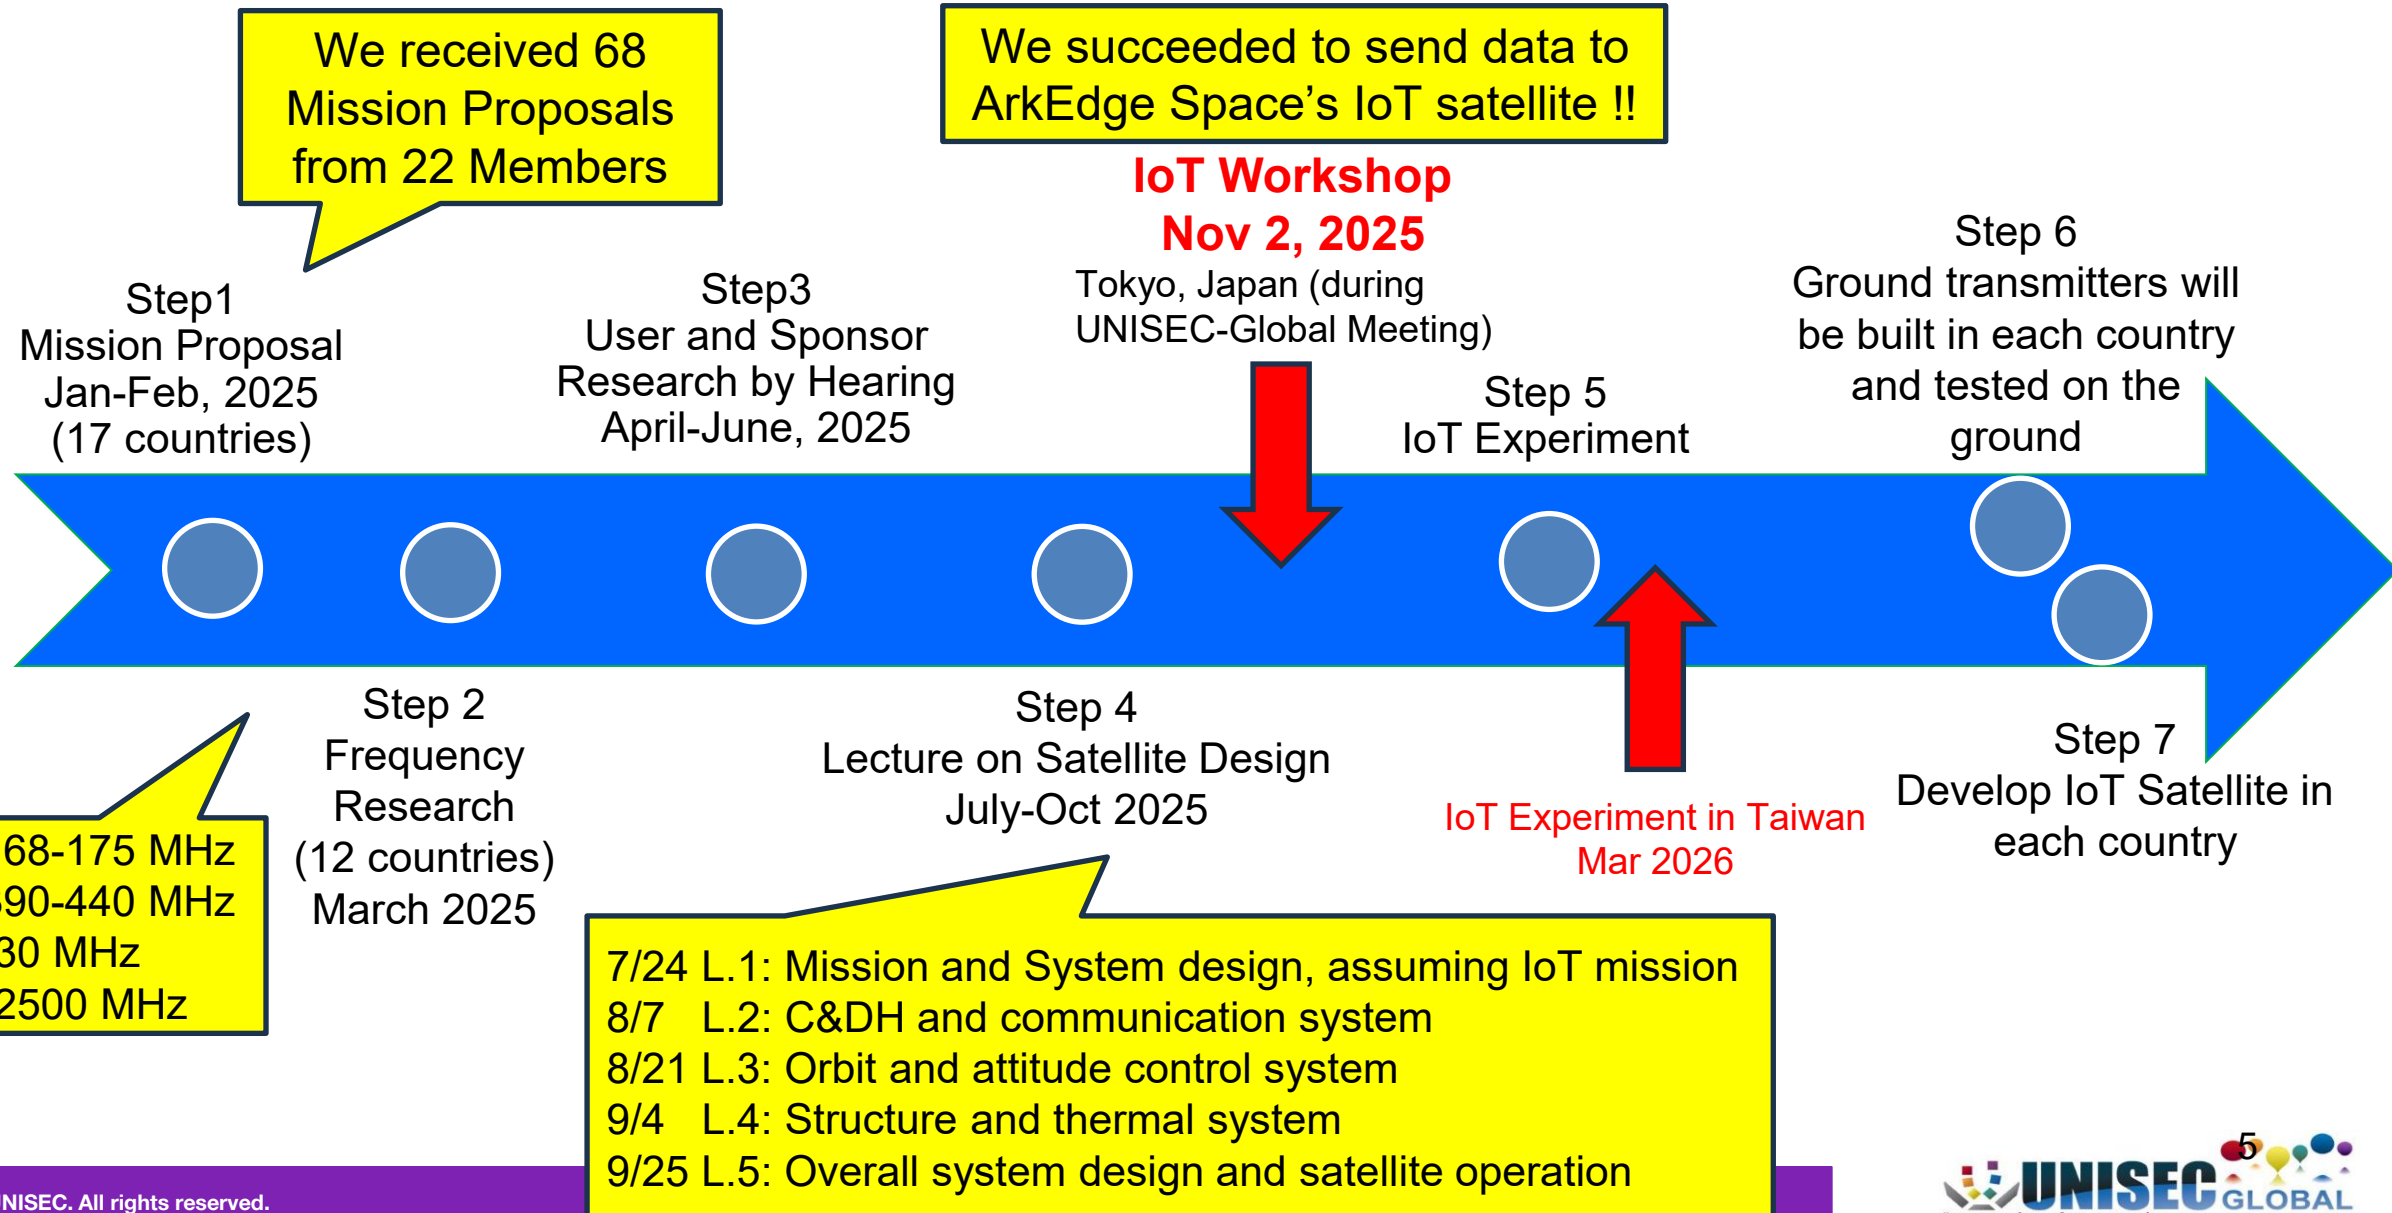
We received 68 Mission Proposals from 22 Members

We succeeded to send data to ArkEdge Space's IoT satellite !!

IoT Workshop
Nov 2, 2025
Tokyo, Japan (during UNISEC-Global Meeting)

Step1
Mission Proposal
Jan-Feb, 2025
(17 countries)

Step3
User and Sponsor Research by Hearing
April-June, 2025

Step 5
IoT Experiment

Step 6
Ground transmitters will be built in each country and tested on the ground

Step 2
Frequency Research
(12 countries)
March 2025

Step 4
Lecture on Satellite Design
July-Oct 2025

IoT Experiment in Taiwan
Mar 2026

Step 7
Develop IoT Satellite in each country

68-175 MHz
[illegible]90-440 MHz
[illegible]30 MHz
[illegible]2500 MHz

7/24 L.1: Mission and System design, assuming IoT mission
8/7 L.2: C&DH and communication system
8/21 L.3: Orbit and attitude control system
9/4 L.4: Structure and thermal system
9/25 L.5: Overall system design and satellite operation

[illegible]NISEC. All rights reserved.

5

UNISEC GLOBAL